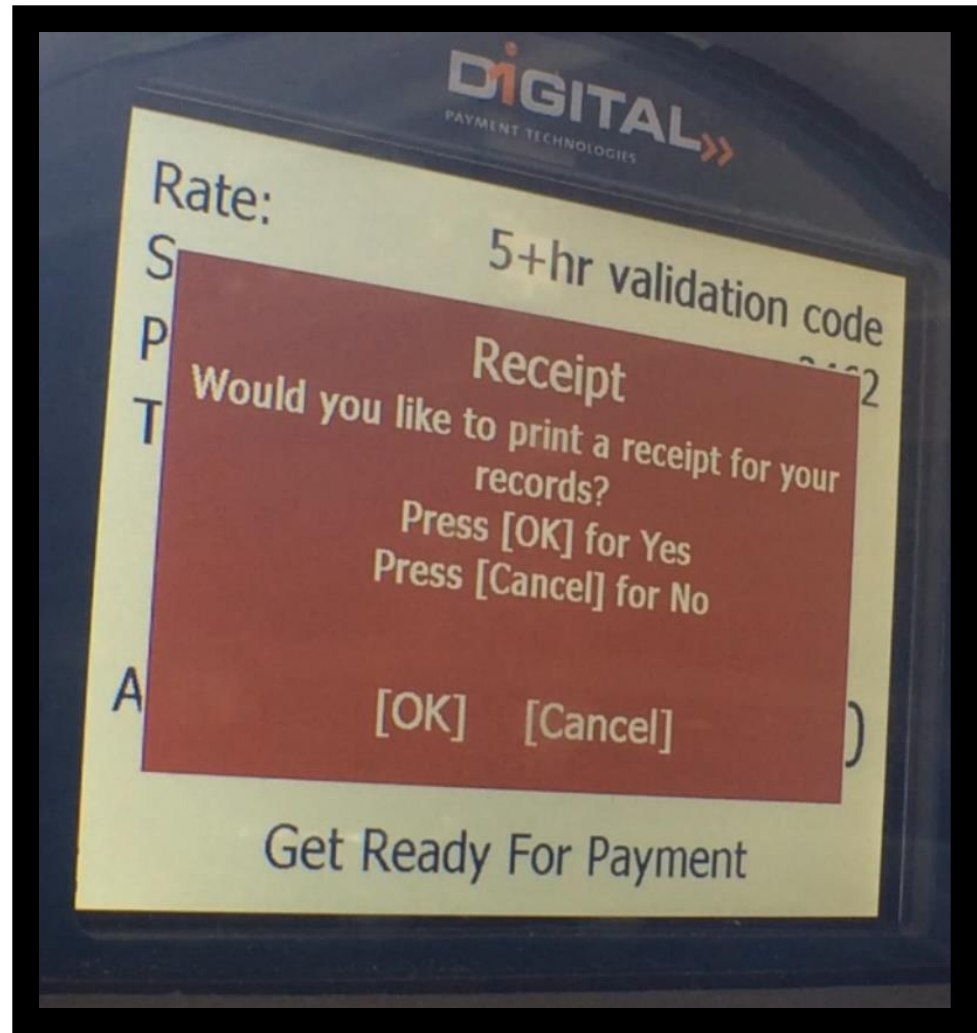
DIGITAL
PAYMENT TECHNOLOGIES

Rate:
S 5+hr validation code
P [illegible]2
T

Receipt
Would you like to print a receipt for your records?
Press [OK] for Yes
Press [Cancel] for No

A [OK] [Cancel] )

Get Ready For Payment